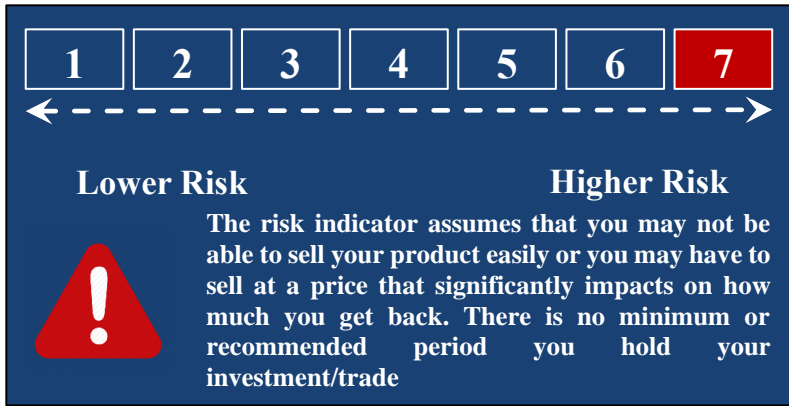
| 1 | 2 | 3 | 4 | 5 | 6 | 7 |
|---|---|---|---|---|---|---|

Lower Risk

Higher Risk

The risk indicator assumes that you may not be able to sell your product easily or you may have to sell at a price that significantly impacts on how much you get back. There is no minimum or recommended period you hold your investment/trade